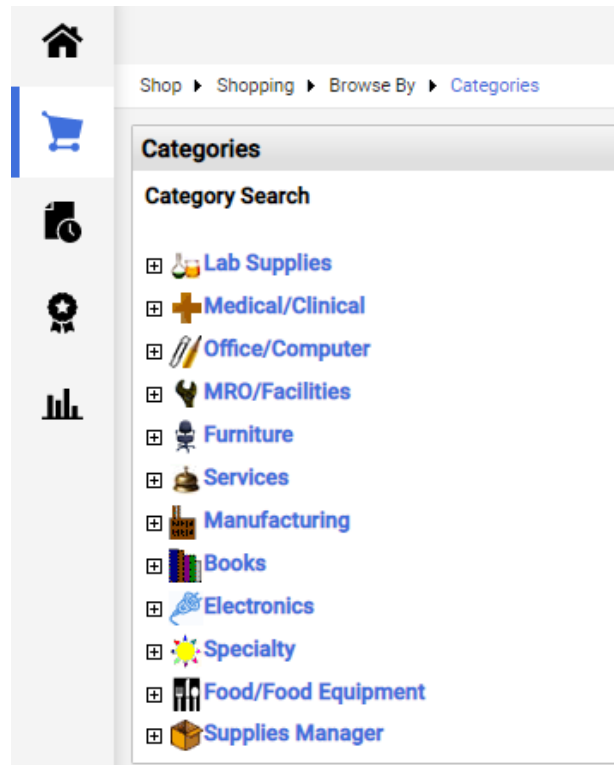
Shop ▸ Shopping ▸ Browse By ▸ Categories

Categories

Category Search

⊞ Lab Supplies
⊞ Medical/Clinical
⊞ Office/Computer
⊞ MRO/Facilities
⊞ Furniture
⊞ Services
⊞ Manufacturing
⊞ Books
⊞ Electronics
⊞ Specialty
⊞ Food/Food Equipment
⊞ Supplies Manager